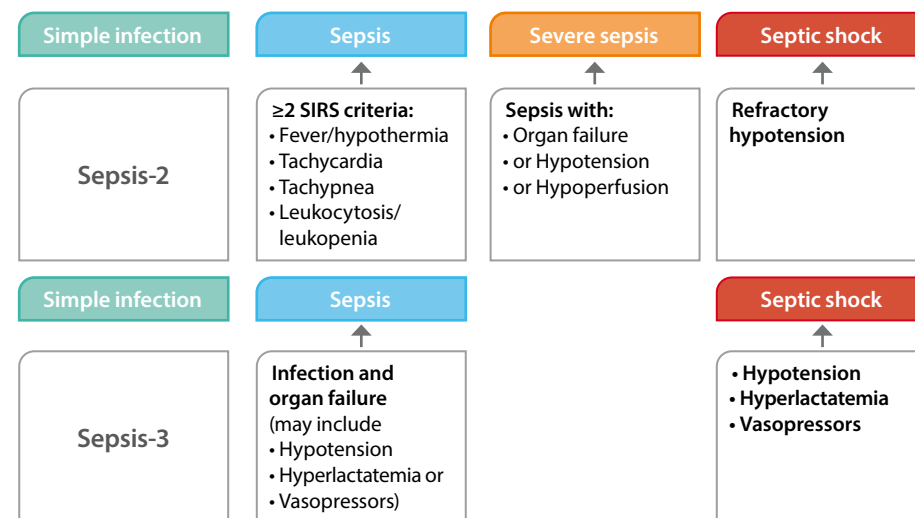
Simple infection

Sepsis

Severe sepsis

Septic shock

Sepsis-2

≥2 SIRS criteria:
• Fever/hypothermia
• Tachycardia
• Tachypnea
• Leukocytosis/ leukopenia

Sepsis with:
• Organ failure
• or Hypotension
• or Hypoperfusion

Refractory hypotension

Simple infection

Sepsis

Septic shock

Sepsis-3

Infection and organ failure
(may include
• Hypotension
• Hyperlactatemia or
• Vasopressors)

• Hypotension
• Hyperlactatemia
• Vasopressors